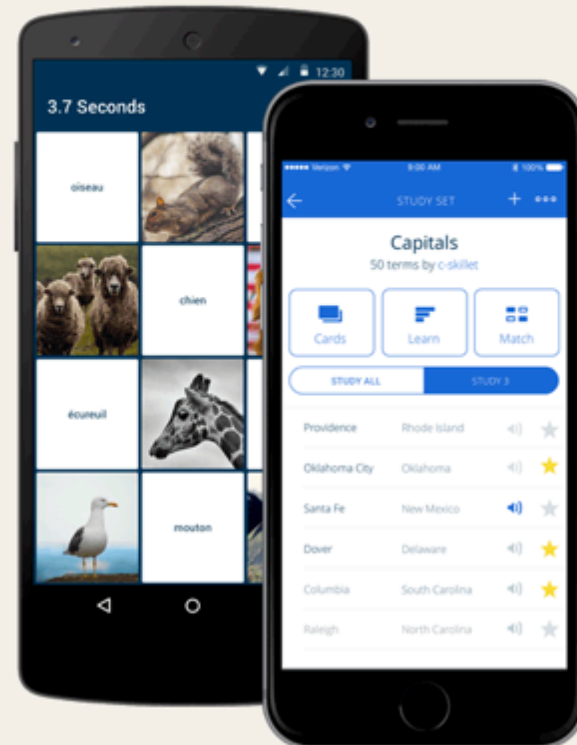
12:30

3.7 Seconds

oiseau

chien

écureuil

mouton

Verizon 9:00 AM 100%

STUDY SET

Capitals

50 terms by c-skillet

Cards

Learn

Match

STUDY ALL

STUDY 3

| | |
|---|---|
| Providence | Rhode Island |
| Oklahoma City | Oklahoma |
| Santa Fe | New Mexico |
| Dover | Delaware |
| Columbia | South Carolina |
| Raleigh | North Carolina |